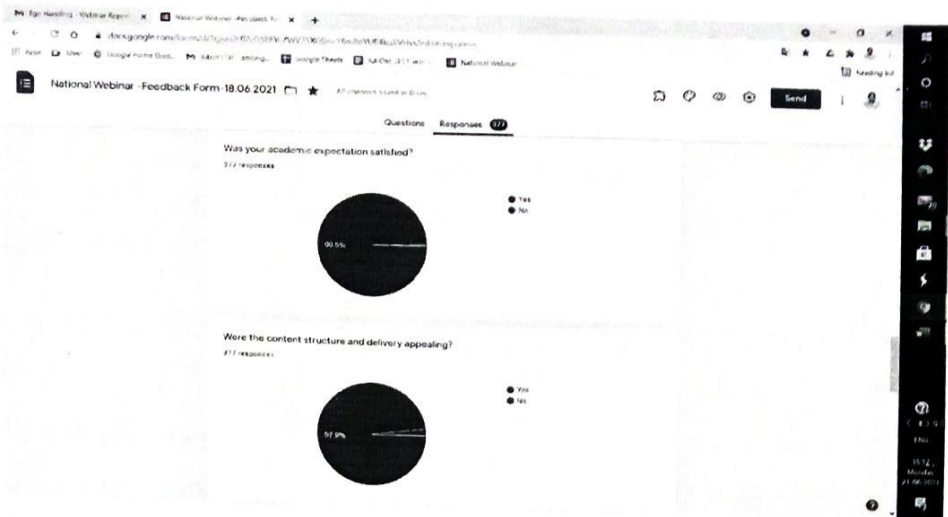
National Webinar -Feedback Form-18.06.2021

Send

Questions Responses 377

Was your academic expectation satisfied?

377 responses

Yes
No

99.5%

Were the content structure and delivery appealing?

377 responses

Yes
No

97.9%

ENG

15:12
Monday
21-06-2021